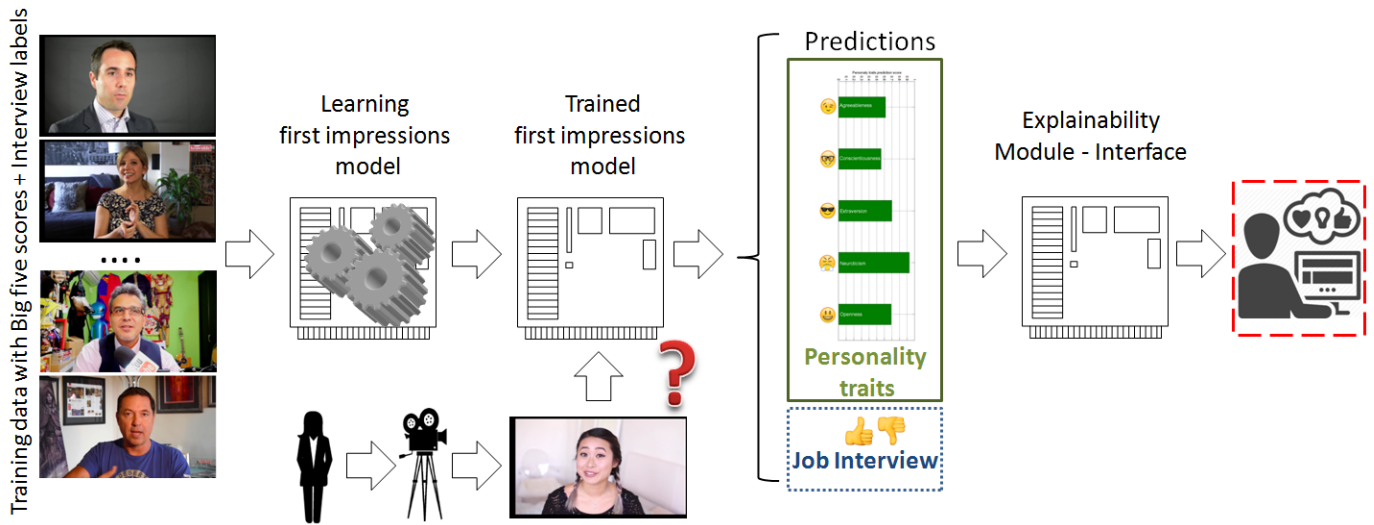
Training data with Big five scores + Interview labels

....

Learning first impressions model

Trained first impressions model

?

Predictions

Personality traits prediction score

Agreeableness

Conscientiousness

Extraversion

Neuroticism

Openness

Personality traits

Job Interview

Explainability Module - Interface